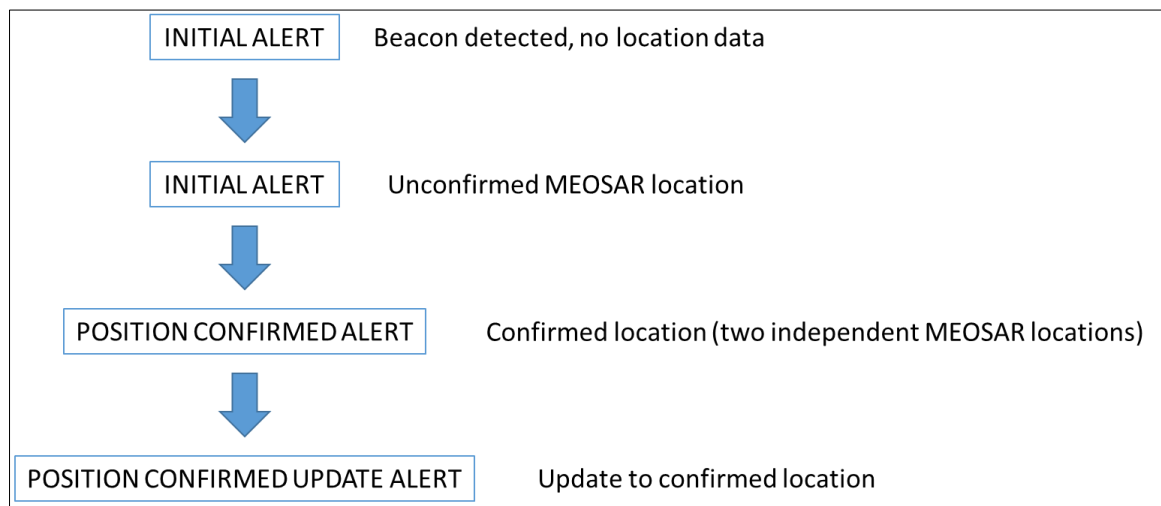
INITIAL ALERT

Beacon detected, no location data

INITIAL ALERT

Unconfirmed MEOSAR location

POSITION CONFIRMED ALERT

Confirmed location (two independent MEOSAR locations)

POSITION CONFIRMED UPDATE ALERT

Update to confirmed location